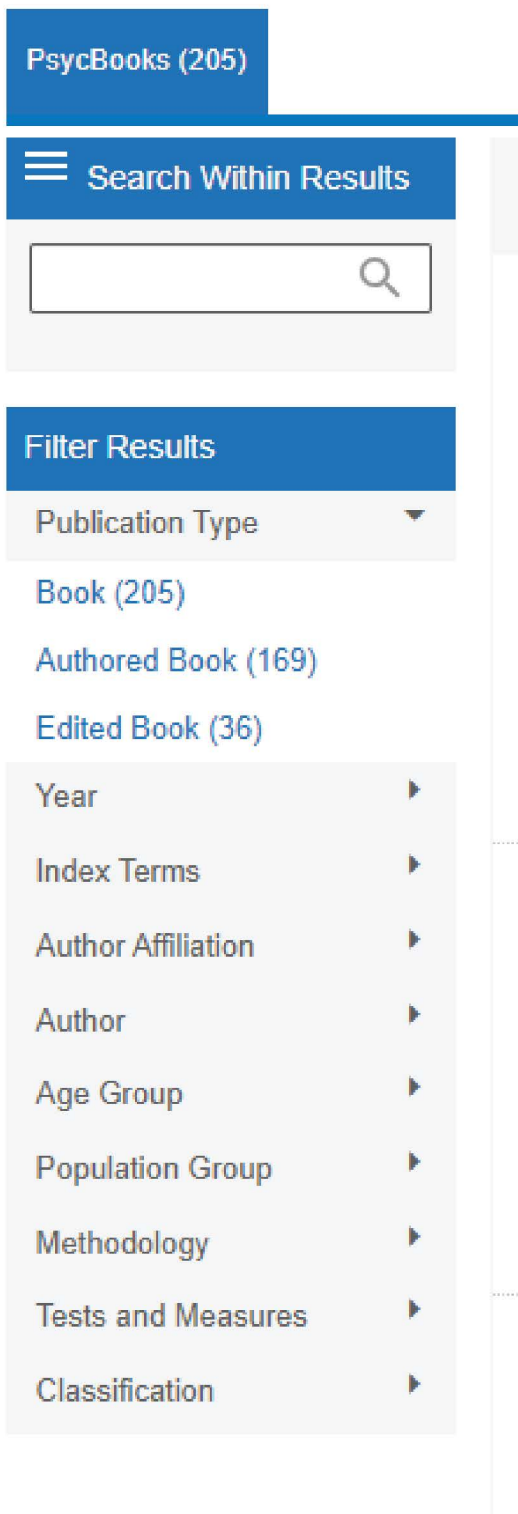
PsycBooks (205)

Search Within Results

Filter Results

Publication Type

Book (205)

Authored Book (169)

Edited Book (36)

Year

Index Terms

Author Affiliation

Author

Age Group

Population Group

Methodology

Tests and Measures

Classification